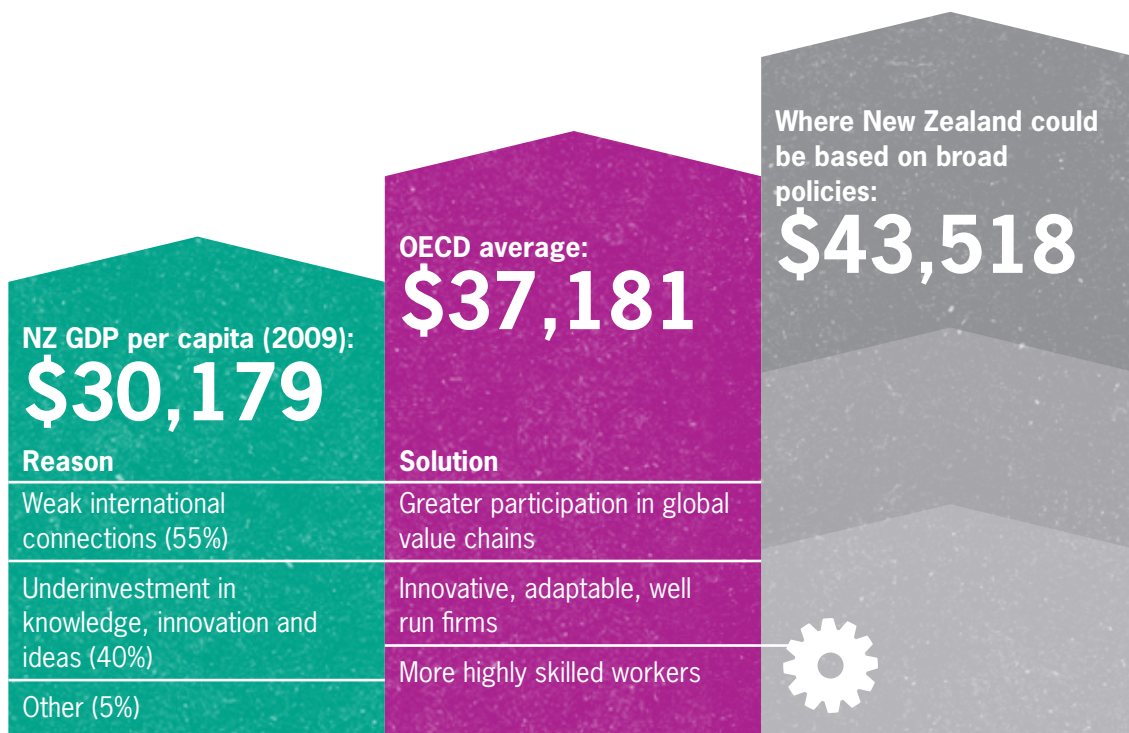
NZ GDP per capita (2009):
$30,179

Reason

Weak international connections (55%)

Underinvestment in knowledge, innovation and ideas (40%)

Other (5%)

OECD average:
$37,181

Solution

Greater participation in global value chains

Innovative, adaptable, well run firms

More highly skilled workers

Where New Zealand could be based on broad policies:
$43,518